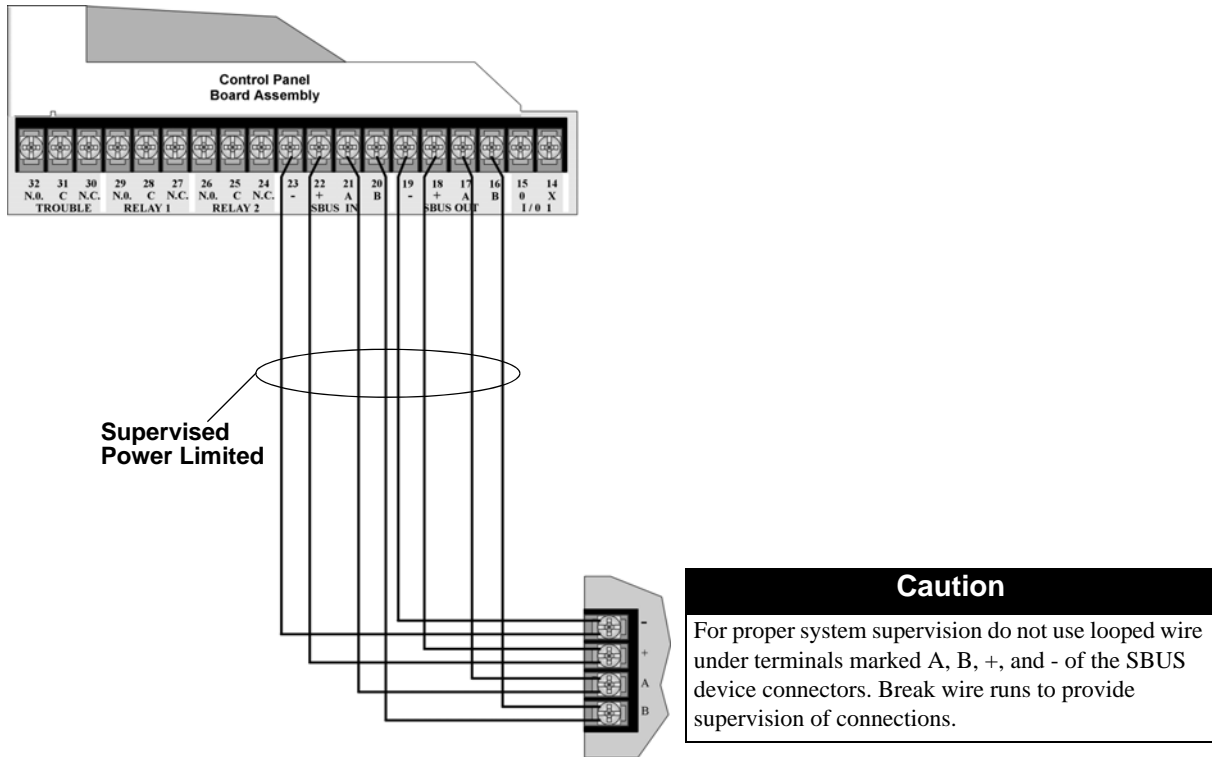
Control Panel
Board Assembly

32 N.0. 31 C 30 N.C. TROUBLE
29 N.0. 28 C 27 N.C. RELAY 1
26 N.0. 25 C 24 N.C. RELAY 2
23 -
22 + 21 A 20 B SBUS IN
19 -
18 + 17 A 16 B SBUS OUT
15 0 14 X I / 0 1

Supervised
Power Limited

-
+
A
B

Caution

For proper system supervision do not use looped wire under terminals marked A, B, +, and - of the SBUS device connectors. Break wire runs to provide supervision of connections.